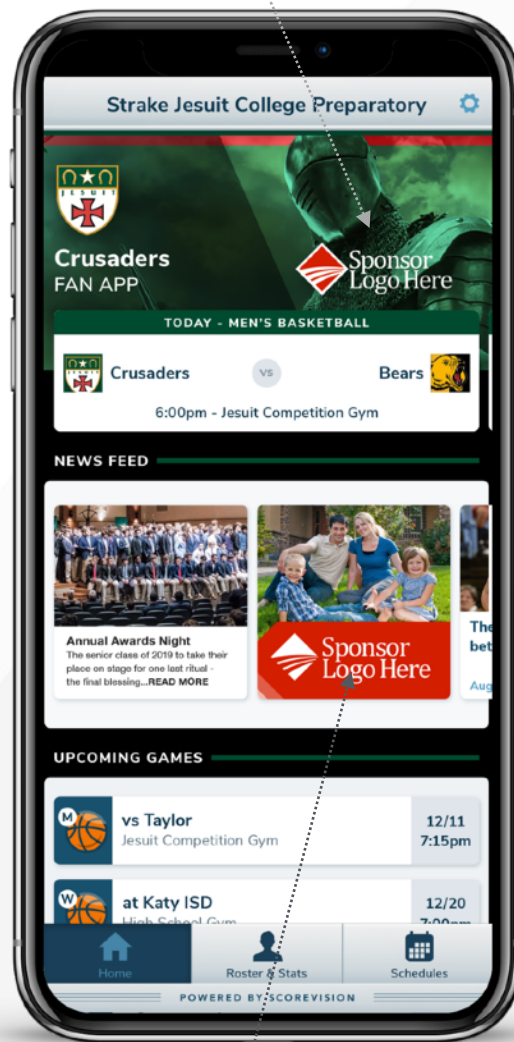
Strake Jesuit College Preparatory

JESUIT

Crusaders
FAN APP

Sponsor Logo Here

TODAY - MEN'S BASKETBALL

Crusaders VS Bears

6:00pm - Jesuit Competition Gym

NEWS FEED

Annual Awards Night
The senior class of 2019 to take their place on stage for one last ritual - the final blessing...READ MORE

Sponsor Logo Here

The
bet
Aug

UPCOMING GAMES

M vs Taylor
Jesuit Competition Gym
12/11
7:15pm

W at Katy ISD
High School Gym
12/20
7:00pm

Home
Roster & Stats
Schedules

POWERED BY SCOREVISION